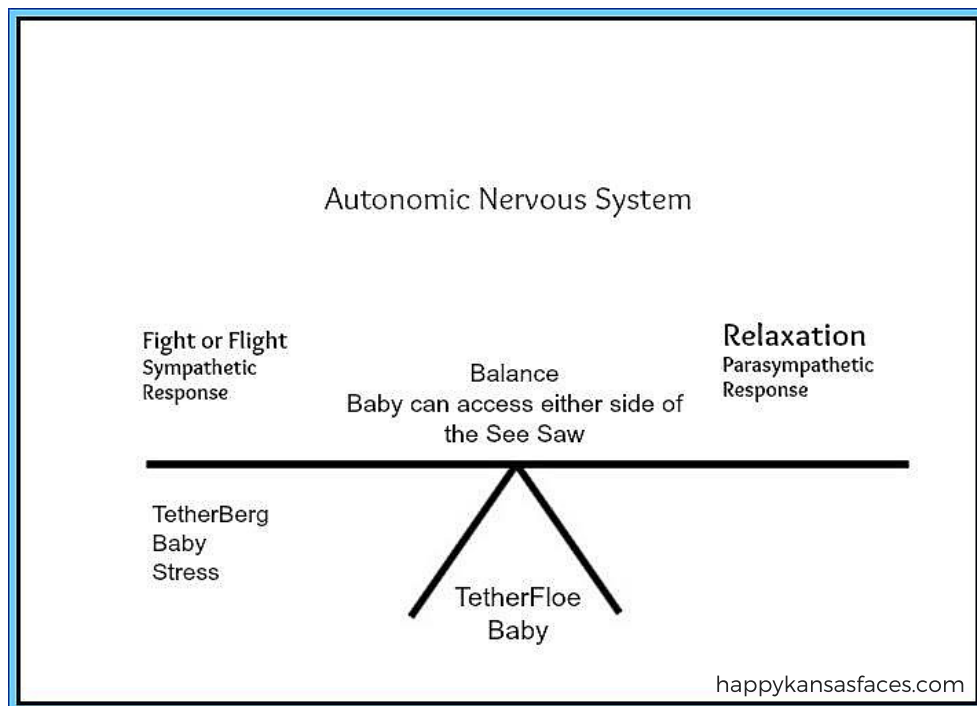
Autonomic Nervous System

Fight or Flight
Sympathetic Response

Balance
Baby can access either side of the See Saw

Relaxation
Parasympathetic Response

TetherBerg Baby Stress

TetherFloe Baby

happykansasfaces.com